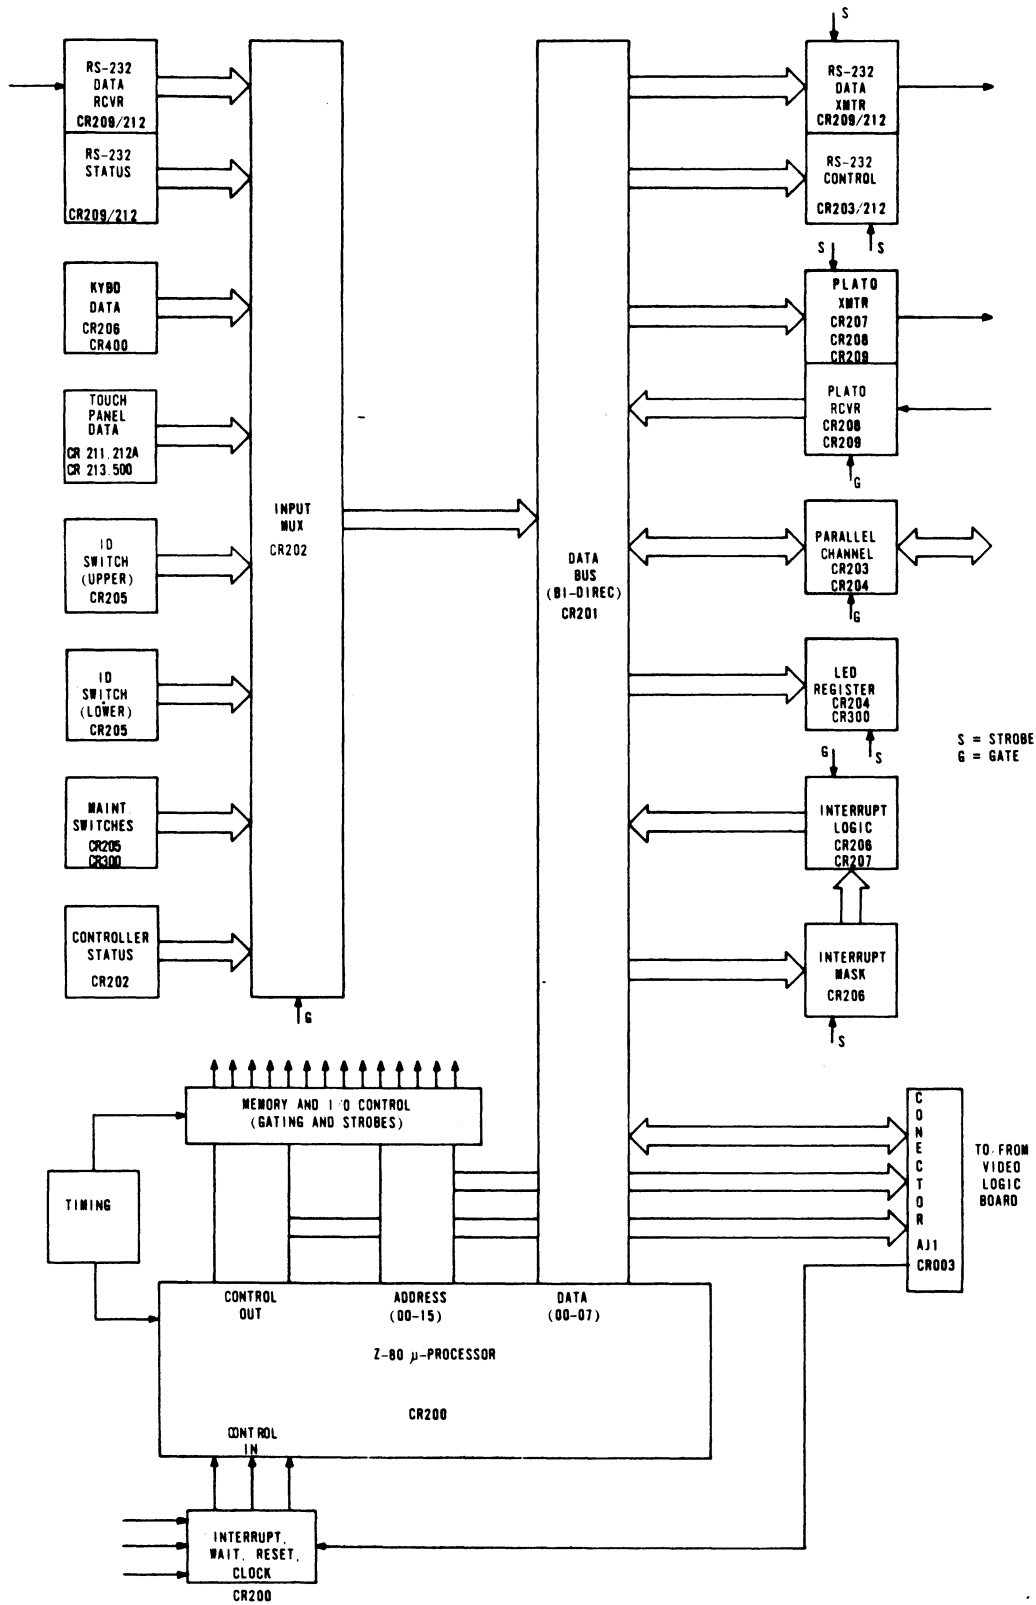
RS-232 DATA RCVR CR209/212

RS-232 STATUS CR209/212

KYBD DATA CR206 CR400

TOUCH PANEL DATA CR 211.212A CR 213.500

ID SWITCH (UPPER) CR205

ID SWITCH (LOWER) CR205

MAINT. SWITCHES CR205 CR300

CONTROLLER STATUS CR202

INPUT MUX CR202

G

DATA BUS (BI-DIREC) CR201

S

RS-232 DATA XMTR CR209/212

RS-232 CONTROL CR203/212

S

S

PLATO XMTR CR207 CR208 CR209

PLATO RCVR CR208 CR209

G

PARALLEL CHANNEL CR203 CR204

G

LED REGISTER CR204 CR300

G

S

S = STROBE
G = GATE

INTERRUPT LOGIC CR206 CR207

INTERRUPT MASK CR206

S

MEMORY AND I/O CONTROL (GATING AND STROBES)

TIMING

C O N E C T O R AJ1 CR003

TO/FROM VIDEO LOGIC BOARD

CONTROL OUT

ADDRESS (00-15)

DATA (00-07)

Z-80 $\mu$-PROCESSOR

CR200

CONTROL IN

INTERRUPT, WAIT, RESET, CLOCK CR200